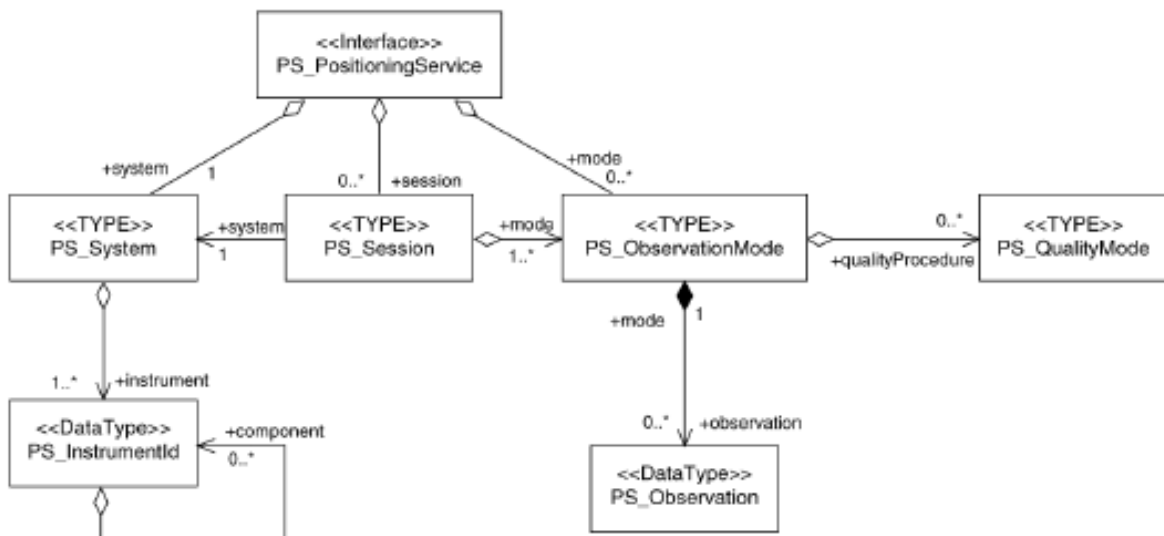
<<Interface>>
PS_PositioningService

+system
1

0..*
+session

+mode
0..*

<<TYPE>>
PS_System

+system
1

<<TYPE>>
PS_Session

+mode
1..*

<<TYPE>>
PS_ObservationMode

0..*
+qualityProcedure

<<TYPE>>
PS_QualityMode

+mode
1

1..*
+instrument

<<DataType>>
PS_InstrumentId

+component
0..*

0..*
+observation

<<DataType>>
PS_Observation